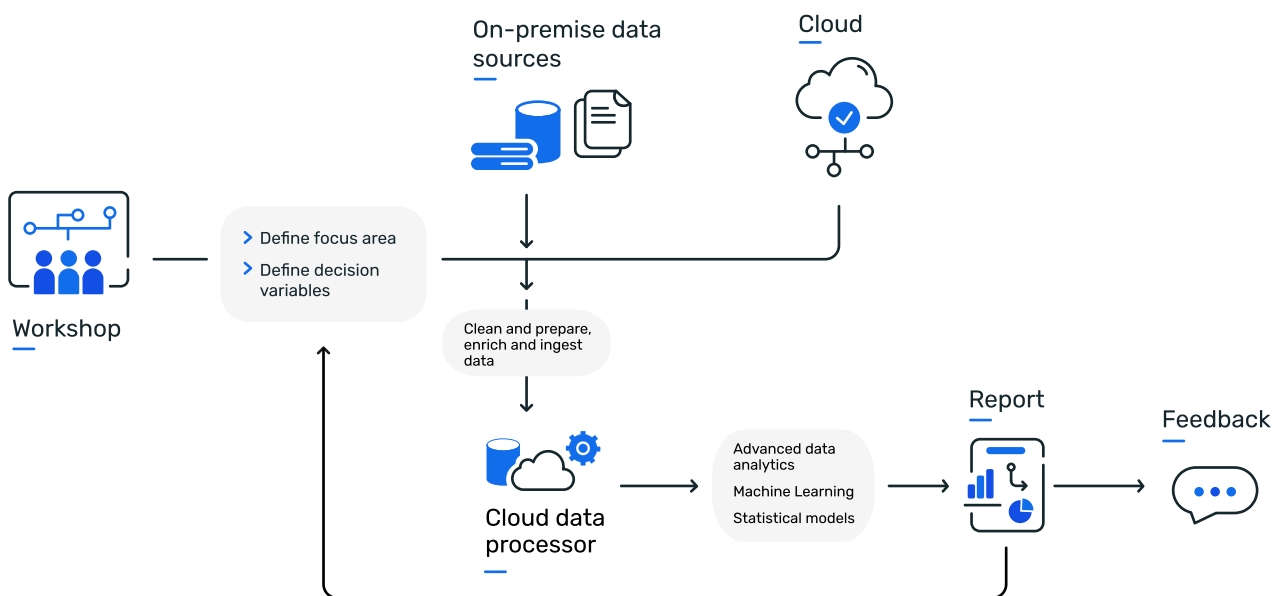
On-premise data sources

Cloud

Workshop

Define focus area

Define decision variables

Clean and prepare, enrich and ingest data

Cloud data processor

Advanced data analytics

Machine Learning

Statistical models

Report

Feedback